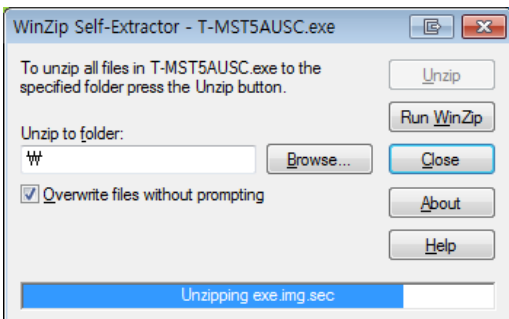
WinZip Self-Extractor - T-MST5AUSC.exe

To unzip all files in T-MST5AUSC.exe to the specified folder press the Unzip button.

Unzip

Run WinZip

Unzip to folder:

₩

Browse...

Close

Overwrite files without prompting

About

Help

Unzipping exe.img.sec